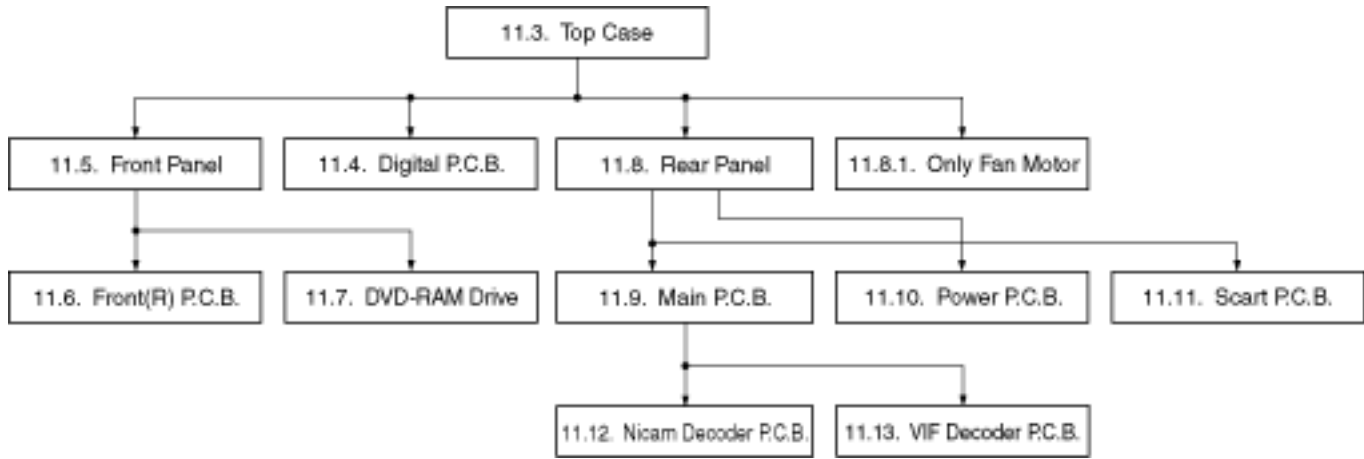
11.3. Top Case

11.5. Front Panel

11.4. Digital P.C.B.

11.8. Rear Panel

11.8.1. Only Fan Motor

11.6. Front(R) P.C.B.

11.7. DVD-RAM Drive

11.9. Main P.C.B.

11.10. Power P.C.B.

11.11. Scart P.C.B.

11.12. Nicam Decoder P.C.B.

11.13. VIF Decoder P.C.B.